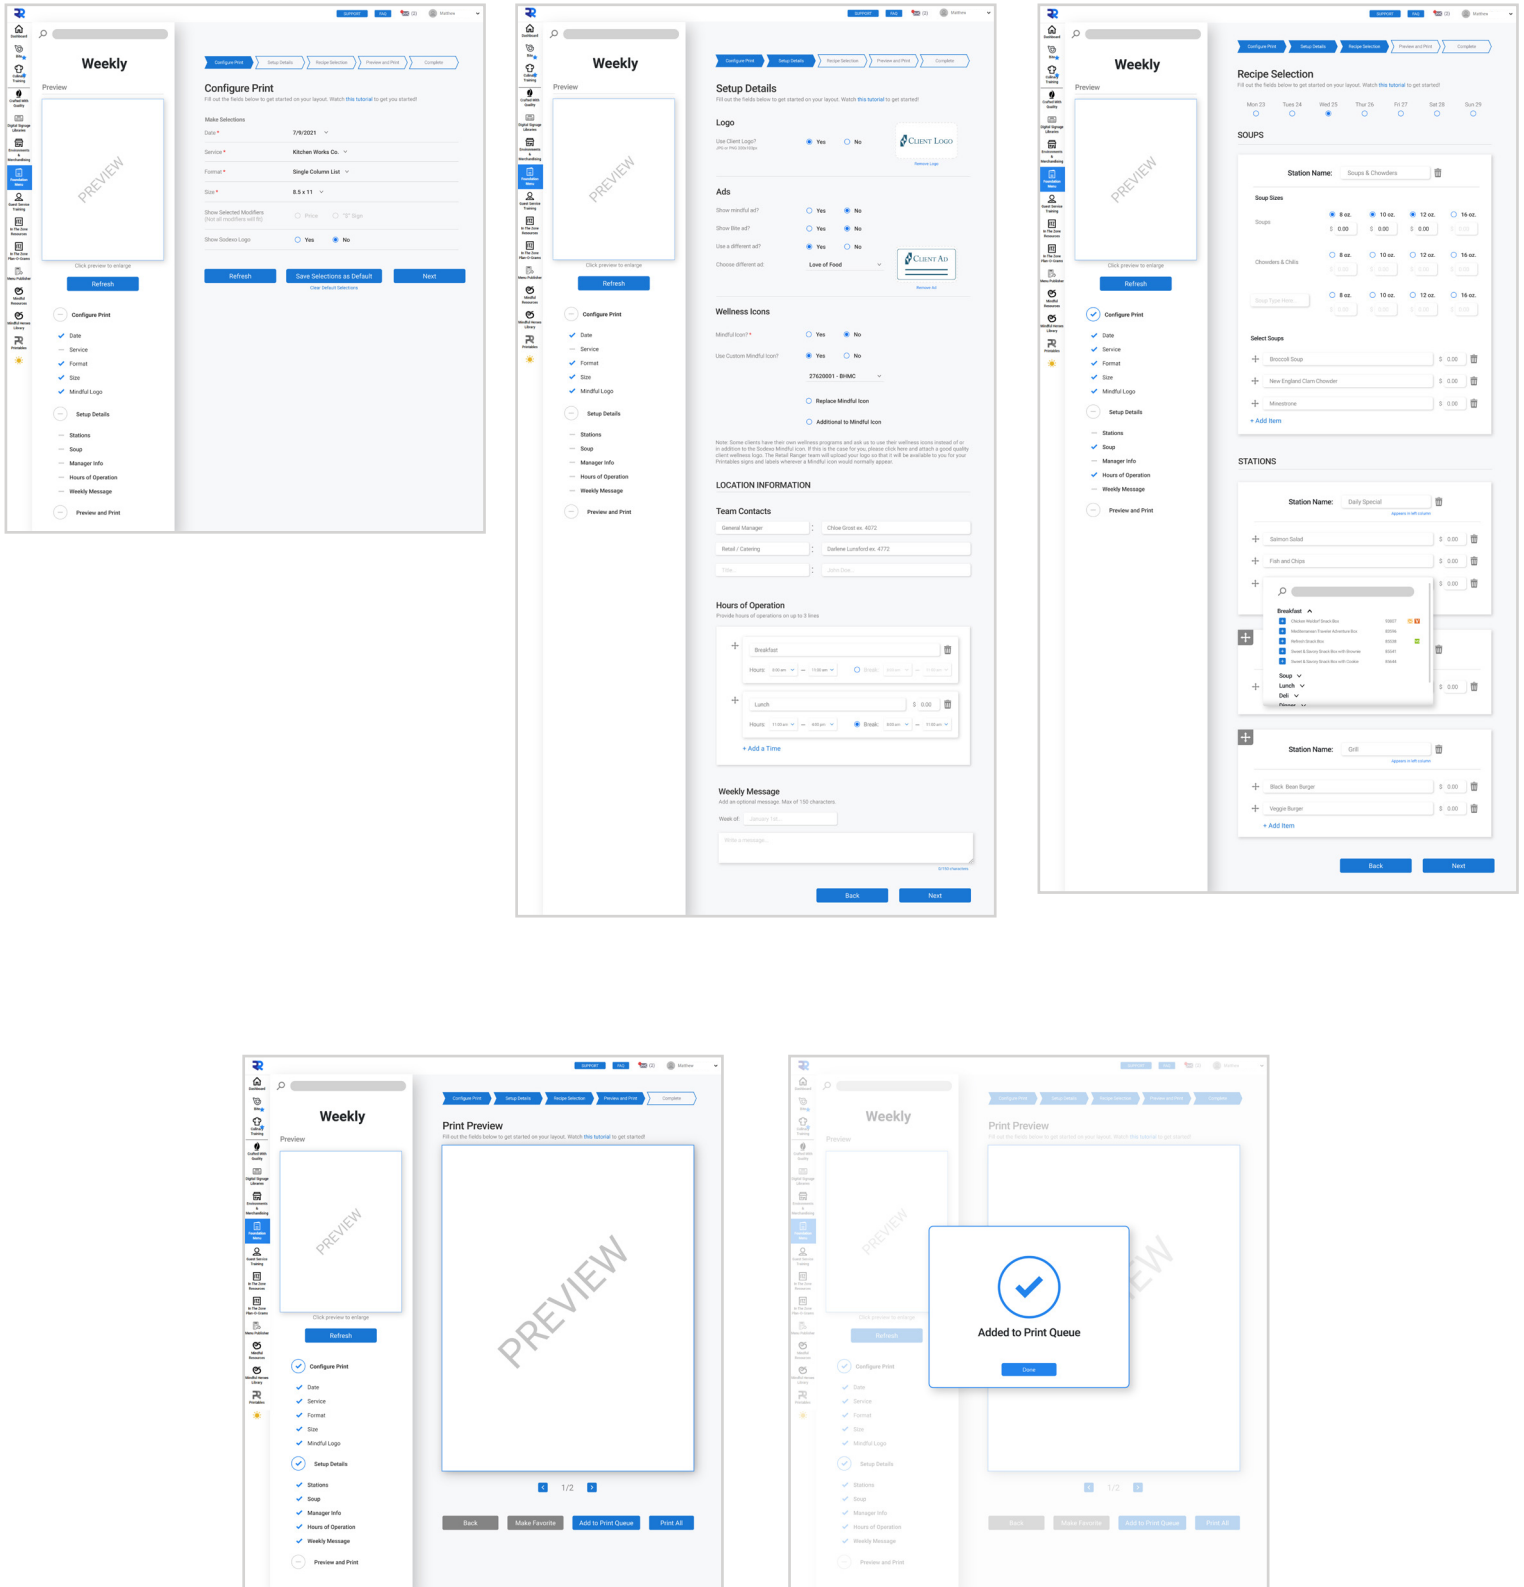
SUPPORT FAQ Matthew

Weekly

Preview

PREVIEW

Click preview to enlarge

Refresh

Configure Print
Date
Service
Format
Size
Mindful Logo

Setup Details
Stations
Soup
Manager Info
Hours of Operation
Weekly Message

Preview and Print

Configure Print | Setup Details | Recipe Selection | Preview and Print | Complete

Configure Print
Fill out the fields below to get started on your layout. Watch this tutorial to get you started!

Make Selections
Date * 7/9/2021
Service * Kitchen Works Co.
Format * Single Column List
Size * 8.5 x 11
Show Selected Modifiers (Not all modifiers will fit) Price "$" Sign
Show Sodexo Logo Yes No

Refresh | Save Selections as Default | Next
Clear Default Selections

Weekly

Preview

PREVIEW

Click preview to enlarge

Refresh

Configure Print | Setup Details | Recipe Selection | Preview and Print | Complete

Setup Details
Fill out the fields below to get started on your layout. Watch this tutorial to get started!

Logo
Use Client Logo? Yes No
CLIENT LOGO
Remove Logo

Ads
Show mindful ad? Yes No
Show Bite ad? Yes No
Use a different ad? Yes No
Choose different ad: Love of Food
CLIENT AD
Remove Ad

Wellness Icons
Mindful Icon? * Yes No
Use Custom Mindful Icon? Yes No
27620001 - BHMC
Replace Mindful Icon
Additional to Mindful Icon

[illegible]

LOCATION INFORMATION

Team Contacts
General Manager : Chloe Groot ex. 4072
Retail / Catering : Darlene Lunsford ex. 4772
Title : John Doe

Hours of Operation
Provide hours of operations on up to 3 lines

Breakfast
Hours: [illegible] Break: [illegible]
Lunch $ 0.00
Hours: 11:00 am – 4:00 pm Break: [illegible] – 11:00 am
+ Add a Time

Weekly Message
Add an optional message. Max of 150 characters.
Week of: January 1st
Write a message...
0/150 characters

Back | Next

Weekly

Preview

PREVIEW

Click preview to enlarge

Refresh

Configure Print | Setup Details | Recipe Selection | Preview and Print | Complete

Recipe Selection
Fill out the fields below to get started on your layout. Watch this tutorial to get started!

Mon 23 | Tues 24 | Wed 25 | Thur 26 | Fri 27 | Sat 28 | Sun 29

SOUPS

Station Name: Soups & Chowders

Soup Sizes
Soups 8 oz. 10 oz. 12 oz. 16 oz.
Chowders & Chilis 8 oz. 10 oz. 12 oz. 16 oz.
Soup Type Here 8 oz. 10 oz. 12 oz. 16 oz.

Select Soups
Broccoli Soup $ 0.00
New England Clam Chowder $ 0.00
Minestrone $ 0.00
+ Add Item

STATIONS

Station Name: Daily Special
Appears in left column
Salmon Salad $ 0.00
Fish and Chips $ 0.00

Breakfast
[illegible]
Soup
Lunch
Deli
Dinner

Station Name: Grill
Appears in left column
Black Bean Burger $ 0.00
Veggie Burger $ 0.00
+ Add Item

Back | Next

Weekly

Preview

PREVIEW

Click preview to enlarge

Refresh

Configure Print | Setup Details | Recipe Selection | Preview and Print | Complete

Print Preview
Fill out the fields below to get started on your layout. Watch this tutorial to get started!

PREVIEW

1/2

Back | Make Favorite | Add to Print Queue | Print All

Weekly

Print Preview

Added to Print Queue

Done

Back | Make Favorite | Add to Print Queue | Print All